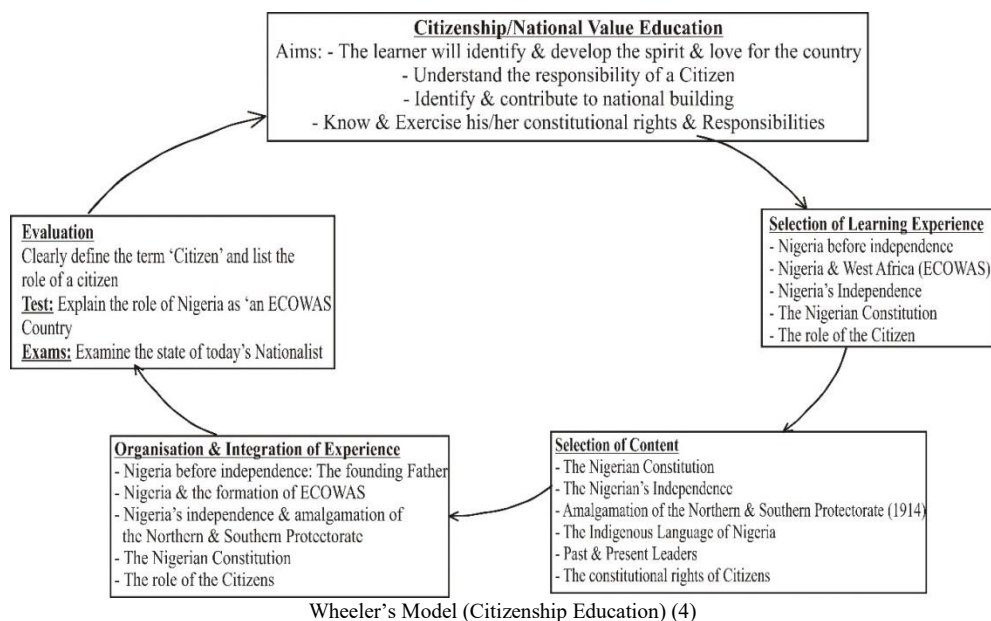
**Citizenship/National Value Education**
Aims: - The learner will identify & develop the spirit & love for the country
- Understand the responsibility of a Citizen
- Identify & contribute to national building
- Know & Exercise his/her constitutional rights & Responsibilities

**Selection of Learning Experience**
- Nigeria before independence
- Nigeria & West Africa (ECOWAS)
- Nigeria's Independence
- The Nigerian Constitution
- The role of the Citizen

**Selection of Content**
- The Nigerian Constitution
- The Nigerian's Independence
- Amalgamation of the Northern & Southern Protectorate (1914)
- The Indigenous Language of Nigeria
- Past & Present Leaders
- The constitutional rights of Citizens

**Organisation & Integration of Experience**
- Nigeria before independence: The founding Father
- Nigeria & the formation of ECOWAS
- Nigeria's independence & amalgamation of the Northern & Southern Protectorate
- The Nigerian Constitution
- The role of the Citizens

**Evaluation**
Clearly define the term 'Citizen' and list the role of a citizen
**Test:** Explain the role of Nigeria as 'an ECOWAS Country
**Exams:** Examine the state of today's Nationalist

Wheeler's Model (Citizenship Education) (4)